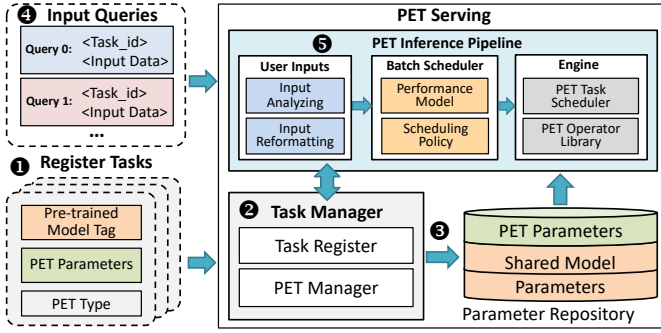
❹ Input Queries

Query 0: <Task_id> <Input Data>

Query 1: <Task_id> <Input Data>

...

❶ Register Tasks

Pre-trained Model Tag

PET Parameters

PET Type

PET Serving

❺ PET Inference Pipeline

User Inputs

Input Analyzing

Input Reformatting

Batch Scheduler

Performance Model

Scheduling Policy

Engine

PET Task Scheduler

PET Operator Library

❷ Task Manager

Task Register

PET Manager

❸

PET Parameters

Shared Model Parameters

Parameter Repository